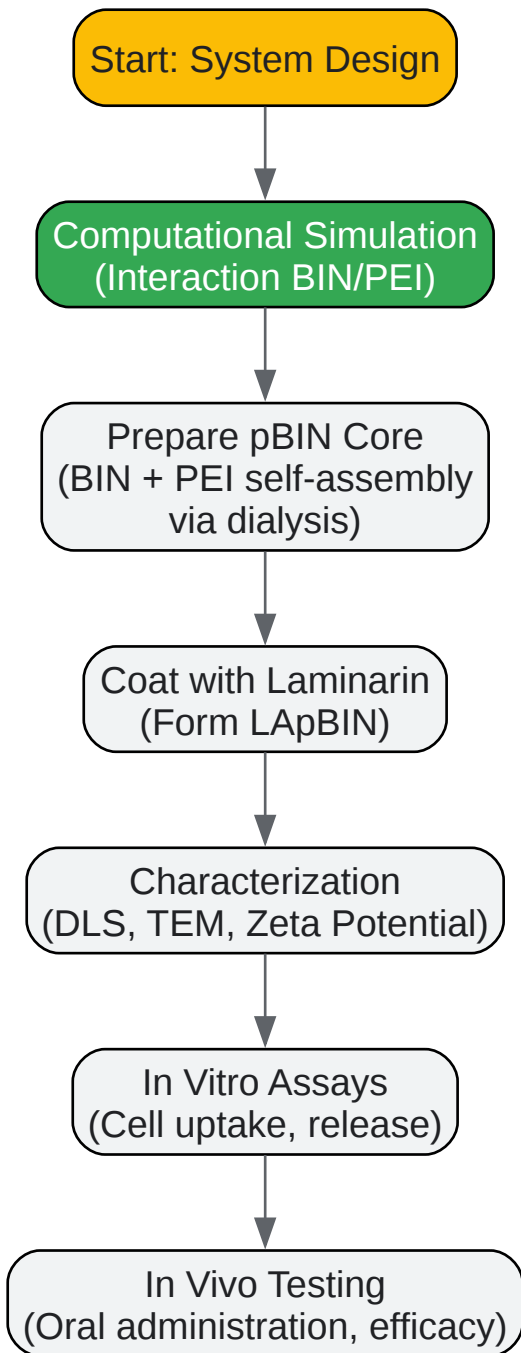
Start: System Design

Computational Simulation (Interaction BIN/PEI)

Prepare pBIN Core (BIN + PEI self-assembly via dialysis)

Coat with Laminarin (Form LApBIN)

Characterization (DLS, TEM, Zeta Potential)

In Vitro Assays (Cell uptake, release)

In Vivo Testing (Oral administration, efficacy)